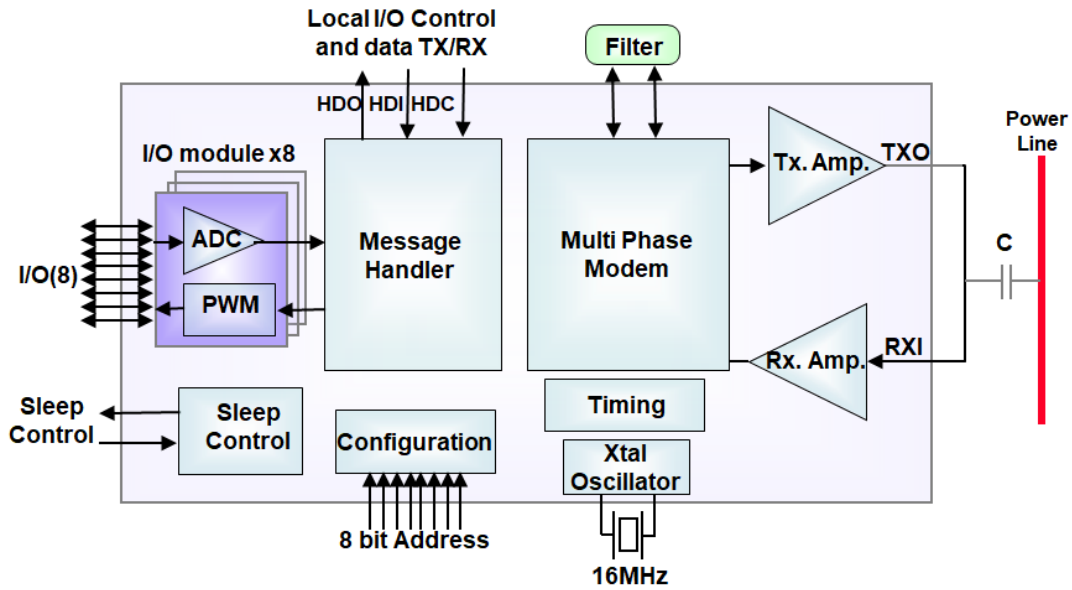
Local I/O Control and data TX/RX

Filter

HDO HDI HDC

I/O module x8

ADC

PWM

I/O(8)

Message Handler

Multi Phase Modem

Tx. Amp.

TXO

Power Line

C

Rx. Amp.

RXI

Sleep Control

Sleep Control

Configuration

Timing

Xtal Oscillator

8 bit Address

16MHz